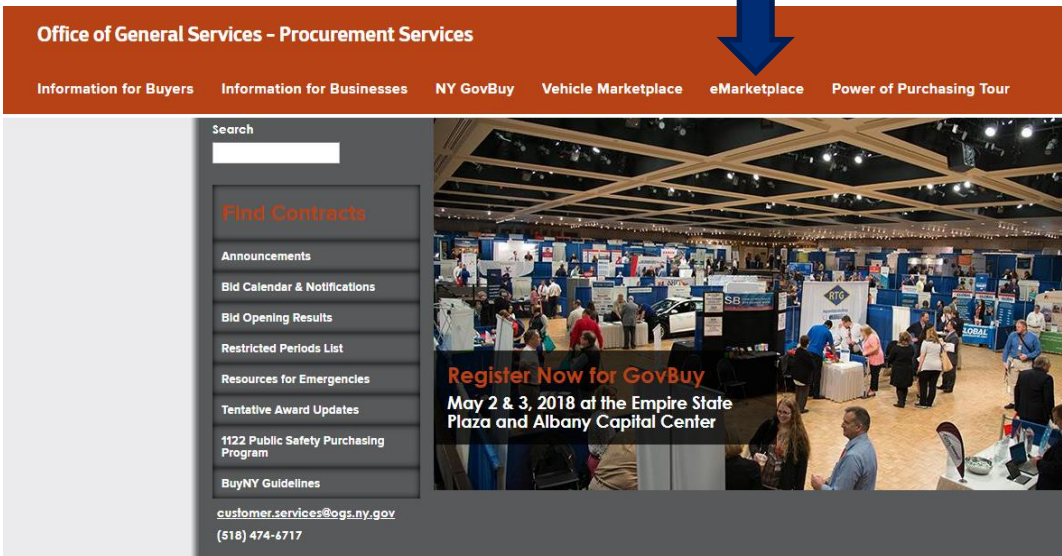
Office of General Services – Procurement Services

Information for Buyers Information for Businesses NY GovBuy Vehicle Marketplace eMarketplace Power of Purchasing Tour

Search

Find Contracts

Announcements

Bid Calendar & Notifications

Bid Opening Results

Restricted Periods List

Resources for Emergencies

Tentative Award Updates

1122 Public Safety Purchasing Program

BuyNY Guidelines

customer.services@ogs.ny.gov

(518) 474-6717

Register Now for GovBuy

May 2 & 3, 2018 at the Empire State Plaza and Albany Capital Center